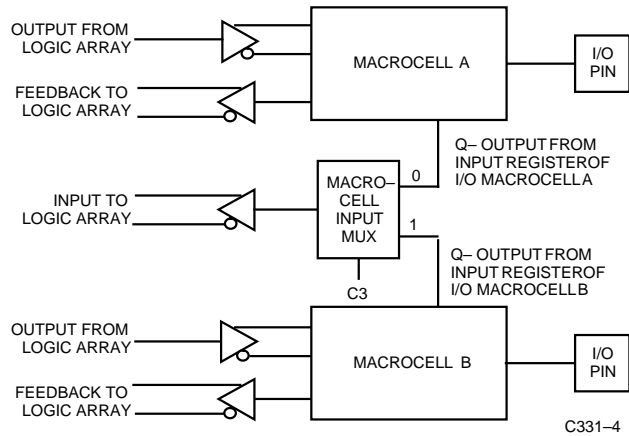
OUTPUT FROM LOGIC ARRAY

MACROCELL A

I/O PIN

FEEDBACK TO LOGIC ARRAY

Q– OUTPUT FROM INPUT REGISTEROF I/O MACROCELLA

0

INPUT TO LOGIC ARRAY

MACRO– CELL INPUT MUX

1

Q– OUTPUT FROM INPUT REGISTEROF I/O MACROCELLB

C3

OUTPUT FROM LOGIC ARRAY

MACROCELL B

I/O PIN

FEEDBACK TO LOGIC ARRAY

C331–4